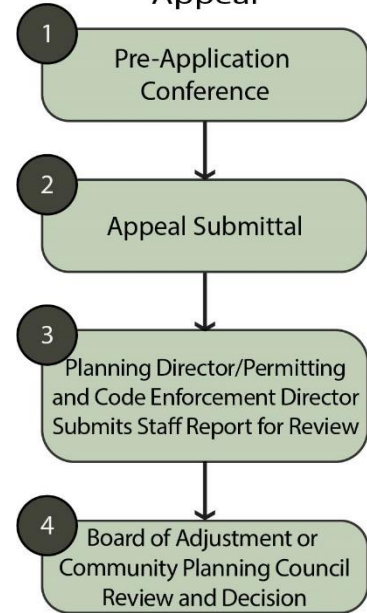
Appeal

1
Pre-Application Conference

2
Appeal Submittal

3
Planning Director/Permitting and Code Enforcement Director Submits Staff Report for Review

4
Board of Adjustment or Community Planning Council Review and Decision